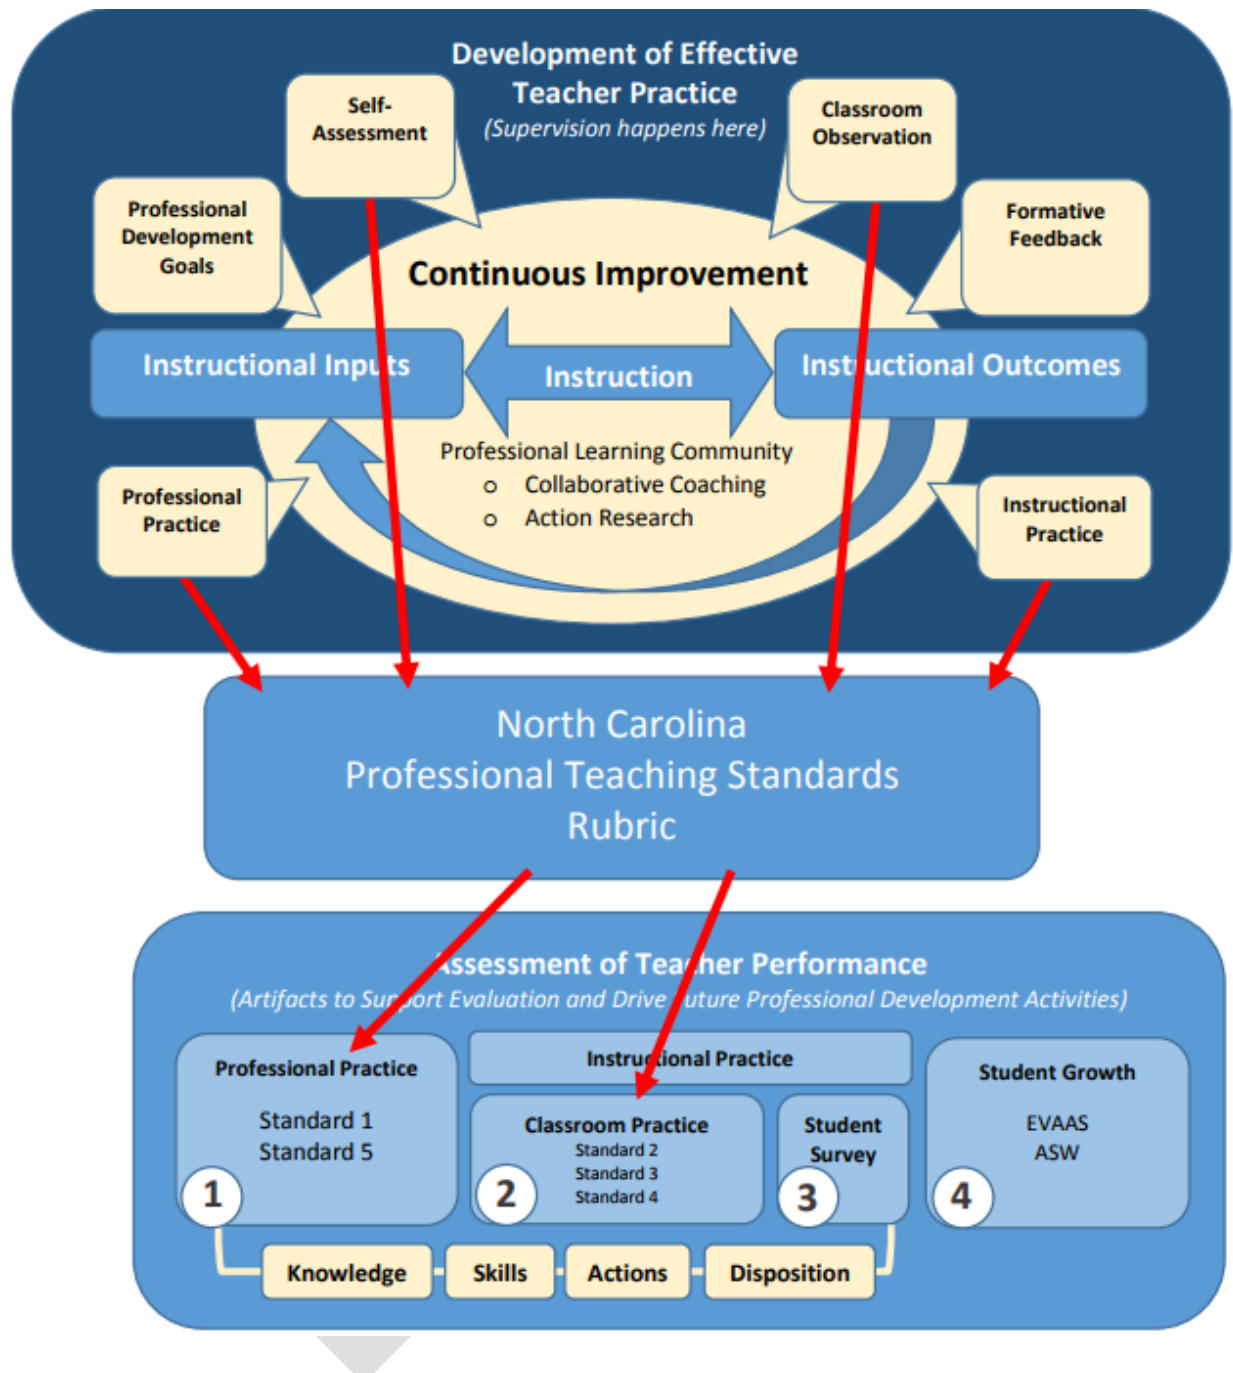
Development of Effective Teacher Practice
(Supervision happens here)

Self-Assessment

Classroom Observation

Professional Development Goals

Formative Feedback

Continuous Improvement

Instructional Inputs

Instruction

Instructional Outcomes

Professional Learning Community
o Collaborative Coaching
o Action Research

Professional Practice

Instructional Practice

North Carolina
Professional Teaching Standards
Rubric

Assessment of Teacher Performance
(Artifacts to Support Evaluation and Drive Future Professional Development Activities)

Professional Practice
Standard 1
Standard 5
1

Instructional Practice

Classroom Practice
Standard 2
Standard 3
Standard 4
2

Student Survey
3

Student Growth
EVAAS
ASW
4

Knowledge
Skills
Actions
Disposition